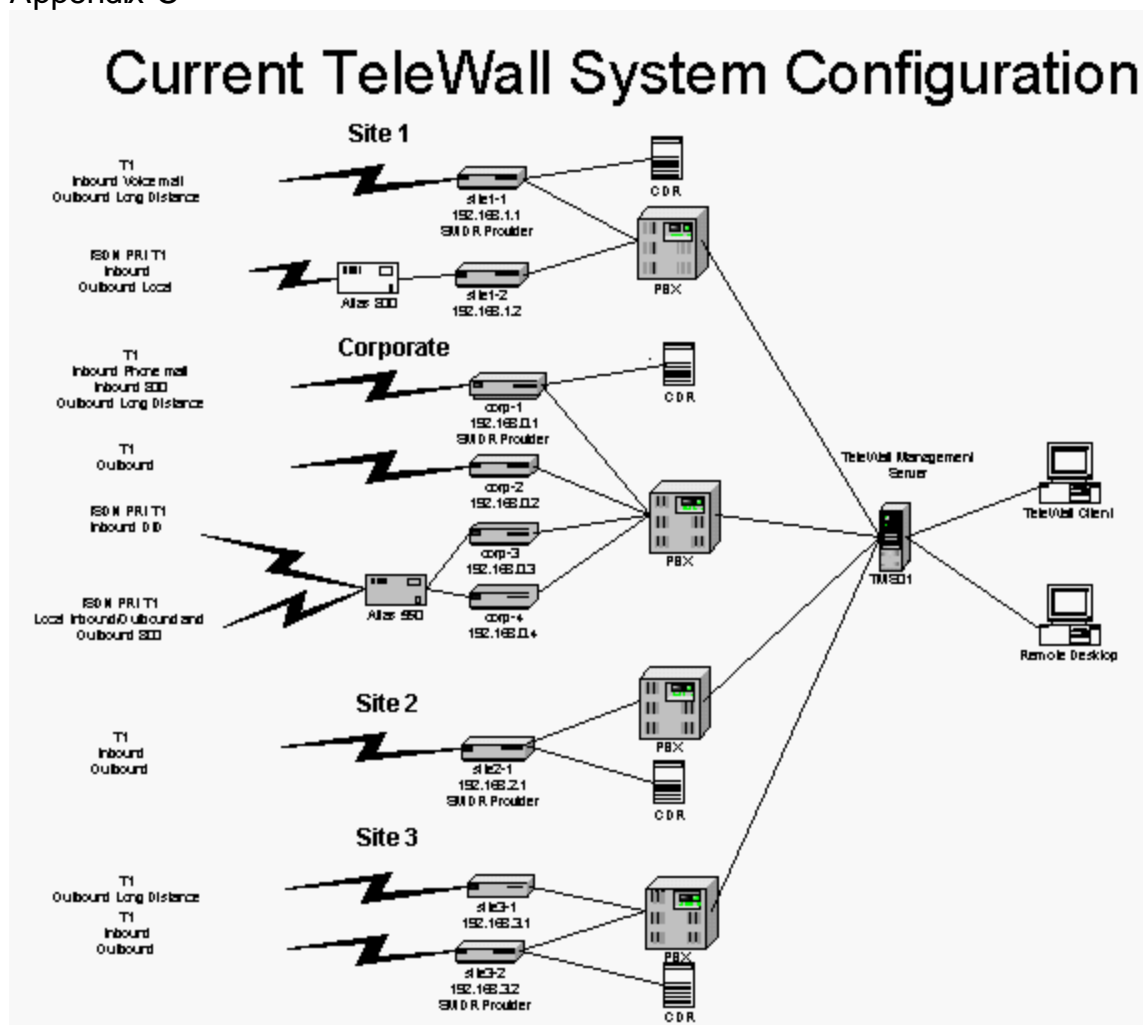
Appendix C

Current TeleWall System Configuration

Site 1

T1
Inbound Voicemail
Outbound Long Distance

site1-1
192.168.1.1
SMDR Provider

CDR

ISDN PRI T1
Inbound
Outbound Local

Atlas 800

site1-2
192.168.1.2

PBX

Corporate

T1
Inbound Phone mail
Inbound 800
Outbound Long Distance

corp-1
192.168.0.1
SMDR Provider

CDR

T1
Outbound

corp-2
192.168.0.2

ISDN PRI T1
Inbound DID

corp-3
192.168.0.3

PBX

ISDN PRI T1
Local Inbound/Outbound and
Outbound 800

Atlas 550

corp-4
192.168.0.4

TeleWall Management Server

TMS01

TeleWall Client

Remote Desktop

Site 2

T1
Inbound
Outbound

PBX

site2-1
192.168.2.1
SMDR Provider

CDR

Site 3

T1
Outbound Long Distance

site3-1
192.168.3.1

T1
Inbound
Outbound

site3-2
192.168.3.2
SMDR Provider

PBX

CDR